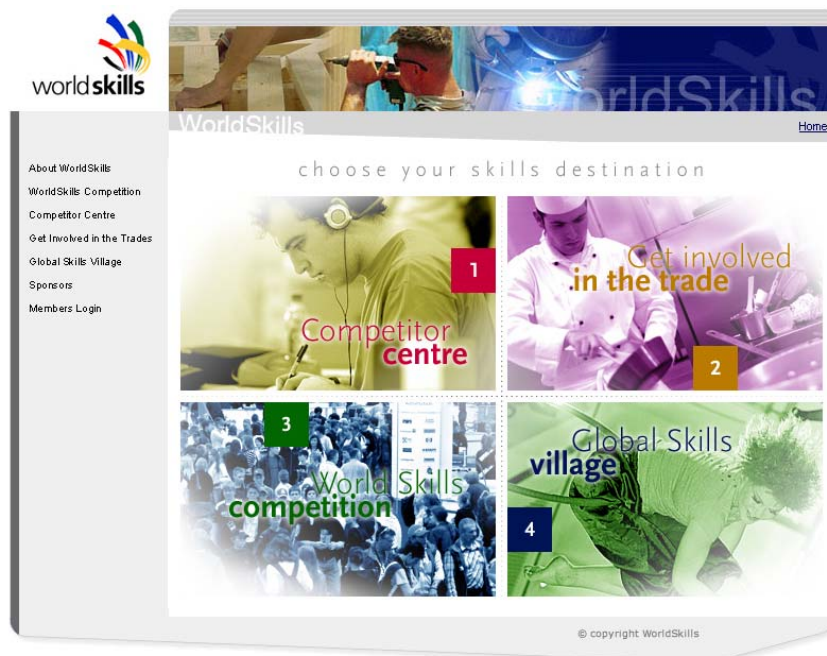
worldskills

WorldSkills

WorldSkills

Home

About WorldSkills

WorldSkills Competition

Competitor Centre

Get Involved in the Trades

Global Skills Village

Sponsors

Members Login

choose your skills destination

1

Competitor centre

Get involved in the trade

2

3

World Skills competition

Global Skills village

4

© copyright WorldSkills